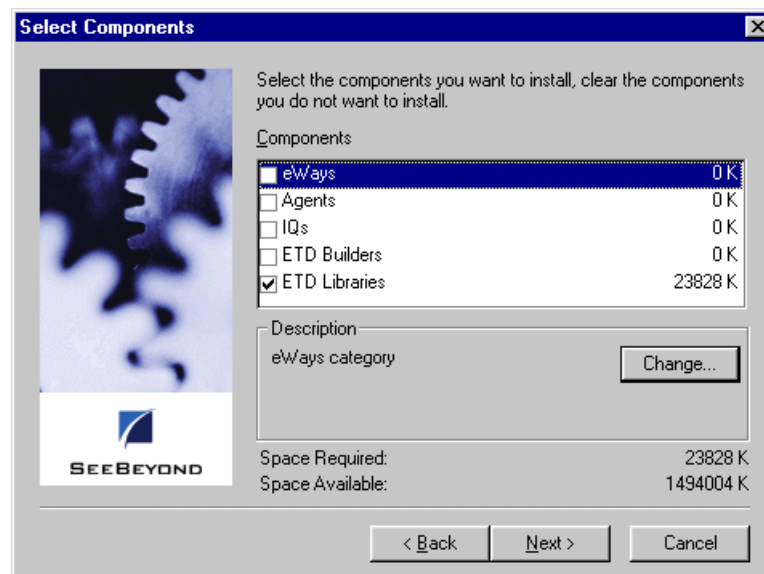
Select Components

SEEBEYOND

Select the components you want to install, clear the components you do not want to install.

Components

| | |
|---|---|
| eWays | 0 K |
| Agents | 0 K |
| IQs | 0 K |
| ETD Builders | 0 K |
| ETD Libraries | 23828 K |

Description

eWays category

Change...

Space Required: 23828 K
Space Available: 1494004 K

< Back Next > Cancel